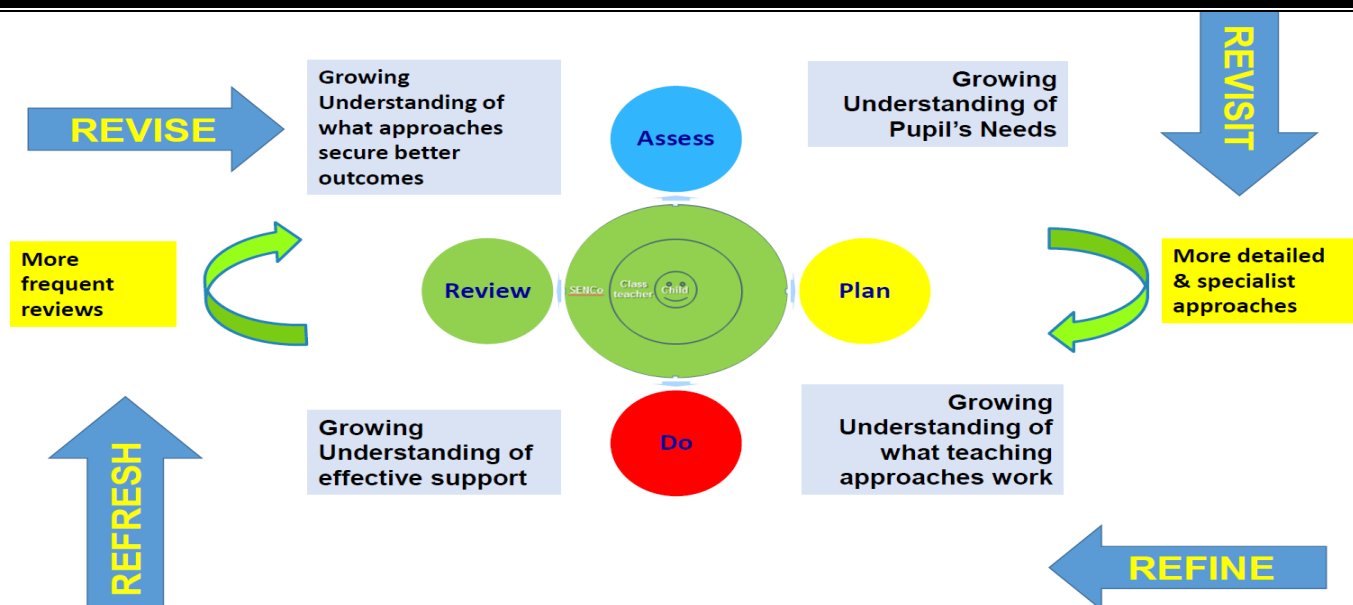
REVISE

Growing Understanding of what approaches secure better outcomes

Assess

Growing Understanding of Pupil's Needs

REVISIT

More frequent reviews

Review

SENCo

Class teacher

Child

Plan

More detailed & specialist approaches

Growing Understanding of effective support

Do

Growing Understanding of what teaching approaches work

REFRESH

REFINE